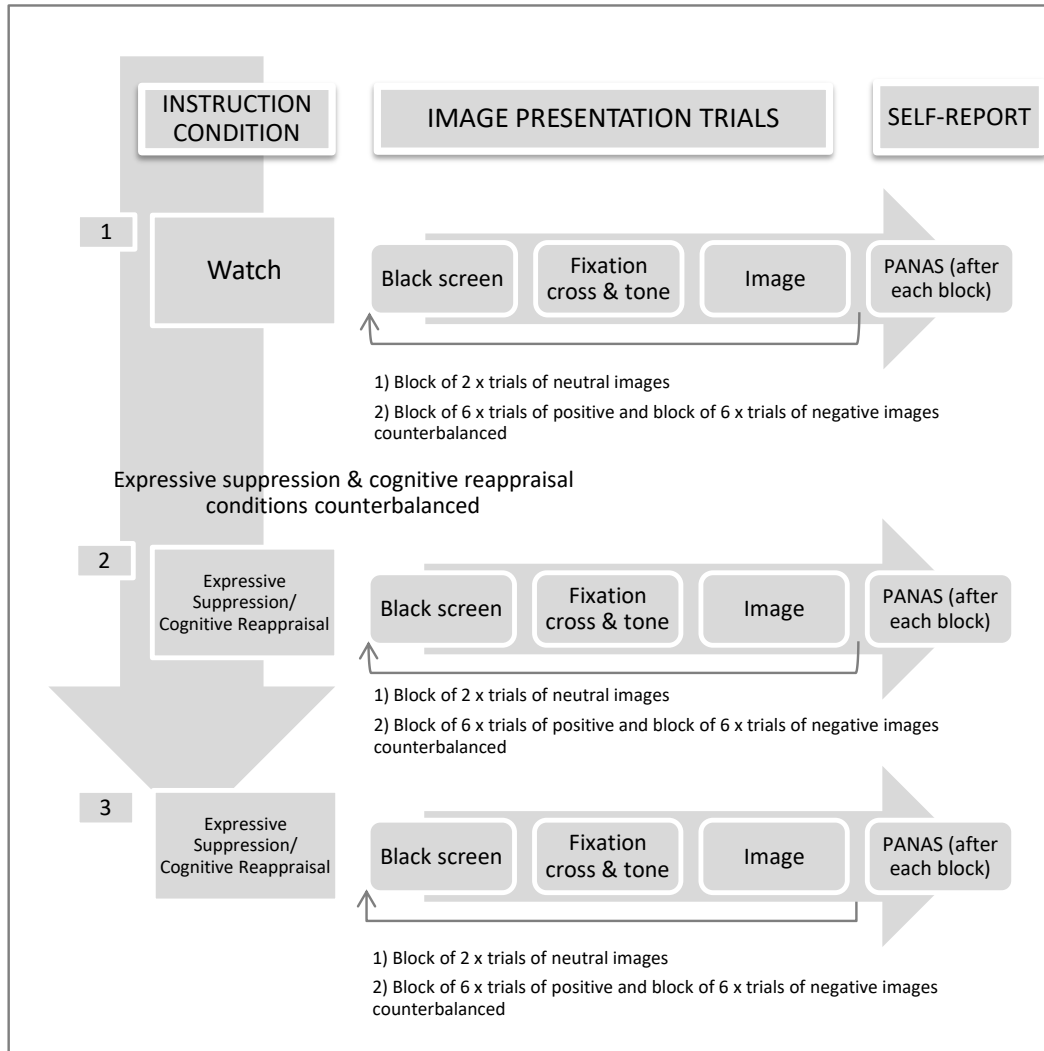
INSTRUCTION CONDITION

IMAGE PRESENTATION TRIALS

SELF-REPORT

1

Watch

Black screen

Fixation cross & tone

Image

PANAS (after each block)

1) Block of 2 x trials of neutral images

2) Block of 6 x trials of positive and block of 6 x trials of negative images counterbalanced

Expressive suppression & cognitive reappraisal conditions counterbalanced

2

Expressive Suppression/ Cognitive Reappraisal

Black screen

Fixation cross & tone

Image

PANAS (after each block)

1) Block of 2 x trials of neutral images

2) Block of 6 x trials of positive and block of 6 x trials of negative images counterbalanced

3

Expressive Suppression/ Cognitive Reappraisal

Black screen

Fixation cross & tone

Image

PANAS (after each block)

1) Block of 2 x trials of neutral images

2) Block of 6 x trials of positive and block of 6 x trials of negative images counterbalanced